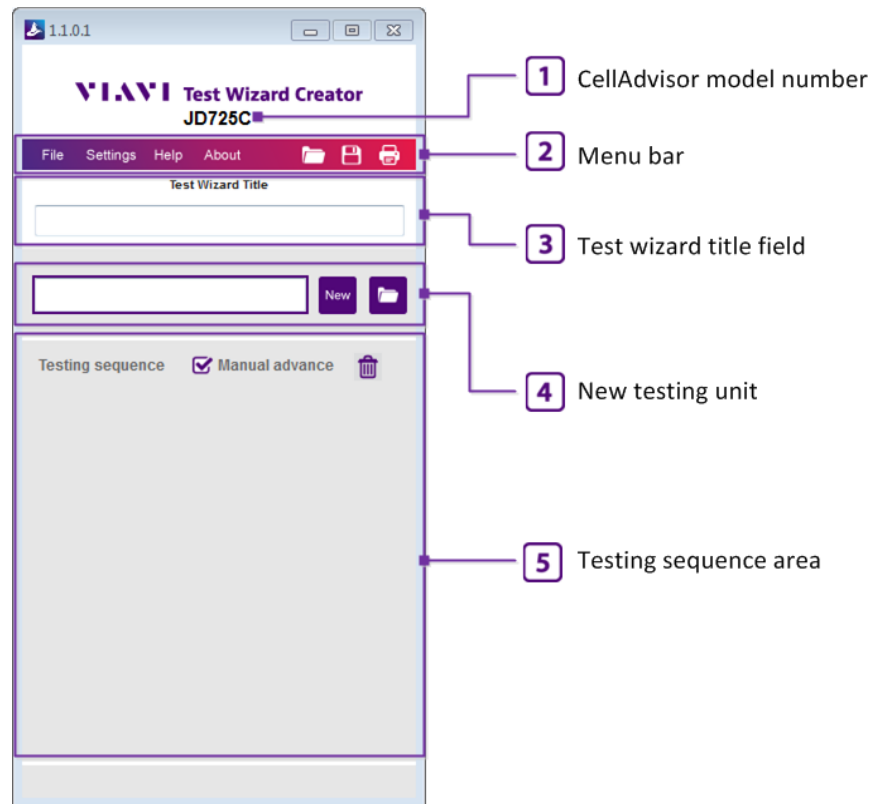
1.1.0.1

VIAVI Test Wizard Creator
JD725C

File Settings Help About

Test Wizard Title

New

Testing sequence Manual advance

1 CellAdvisor model number

2 Menu bar

3 Test wizard title field

4 New testing unit

5 Testing sequence area